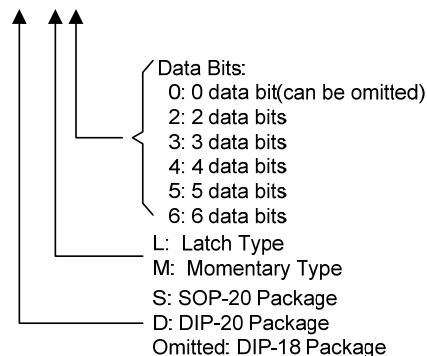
Data Bits:
0: 0 data bit(can be omitted)
2: 2 data bits
3: 3 data bits
4: 4 data bits
5: 5 data bits
6: 6 data bits

L: Latch Type
M: Momentary Type

S: SOP-20 Package
D: DIP-20 Package
Omitted: DIP-18 Package